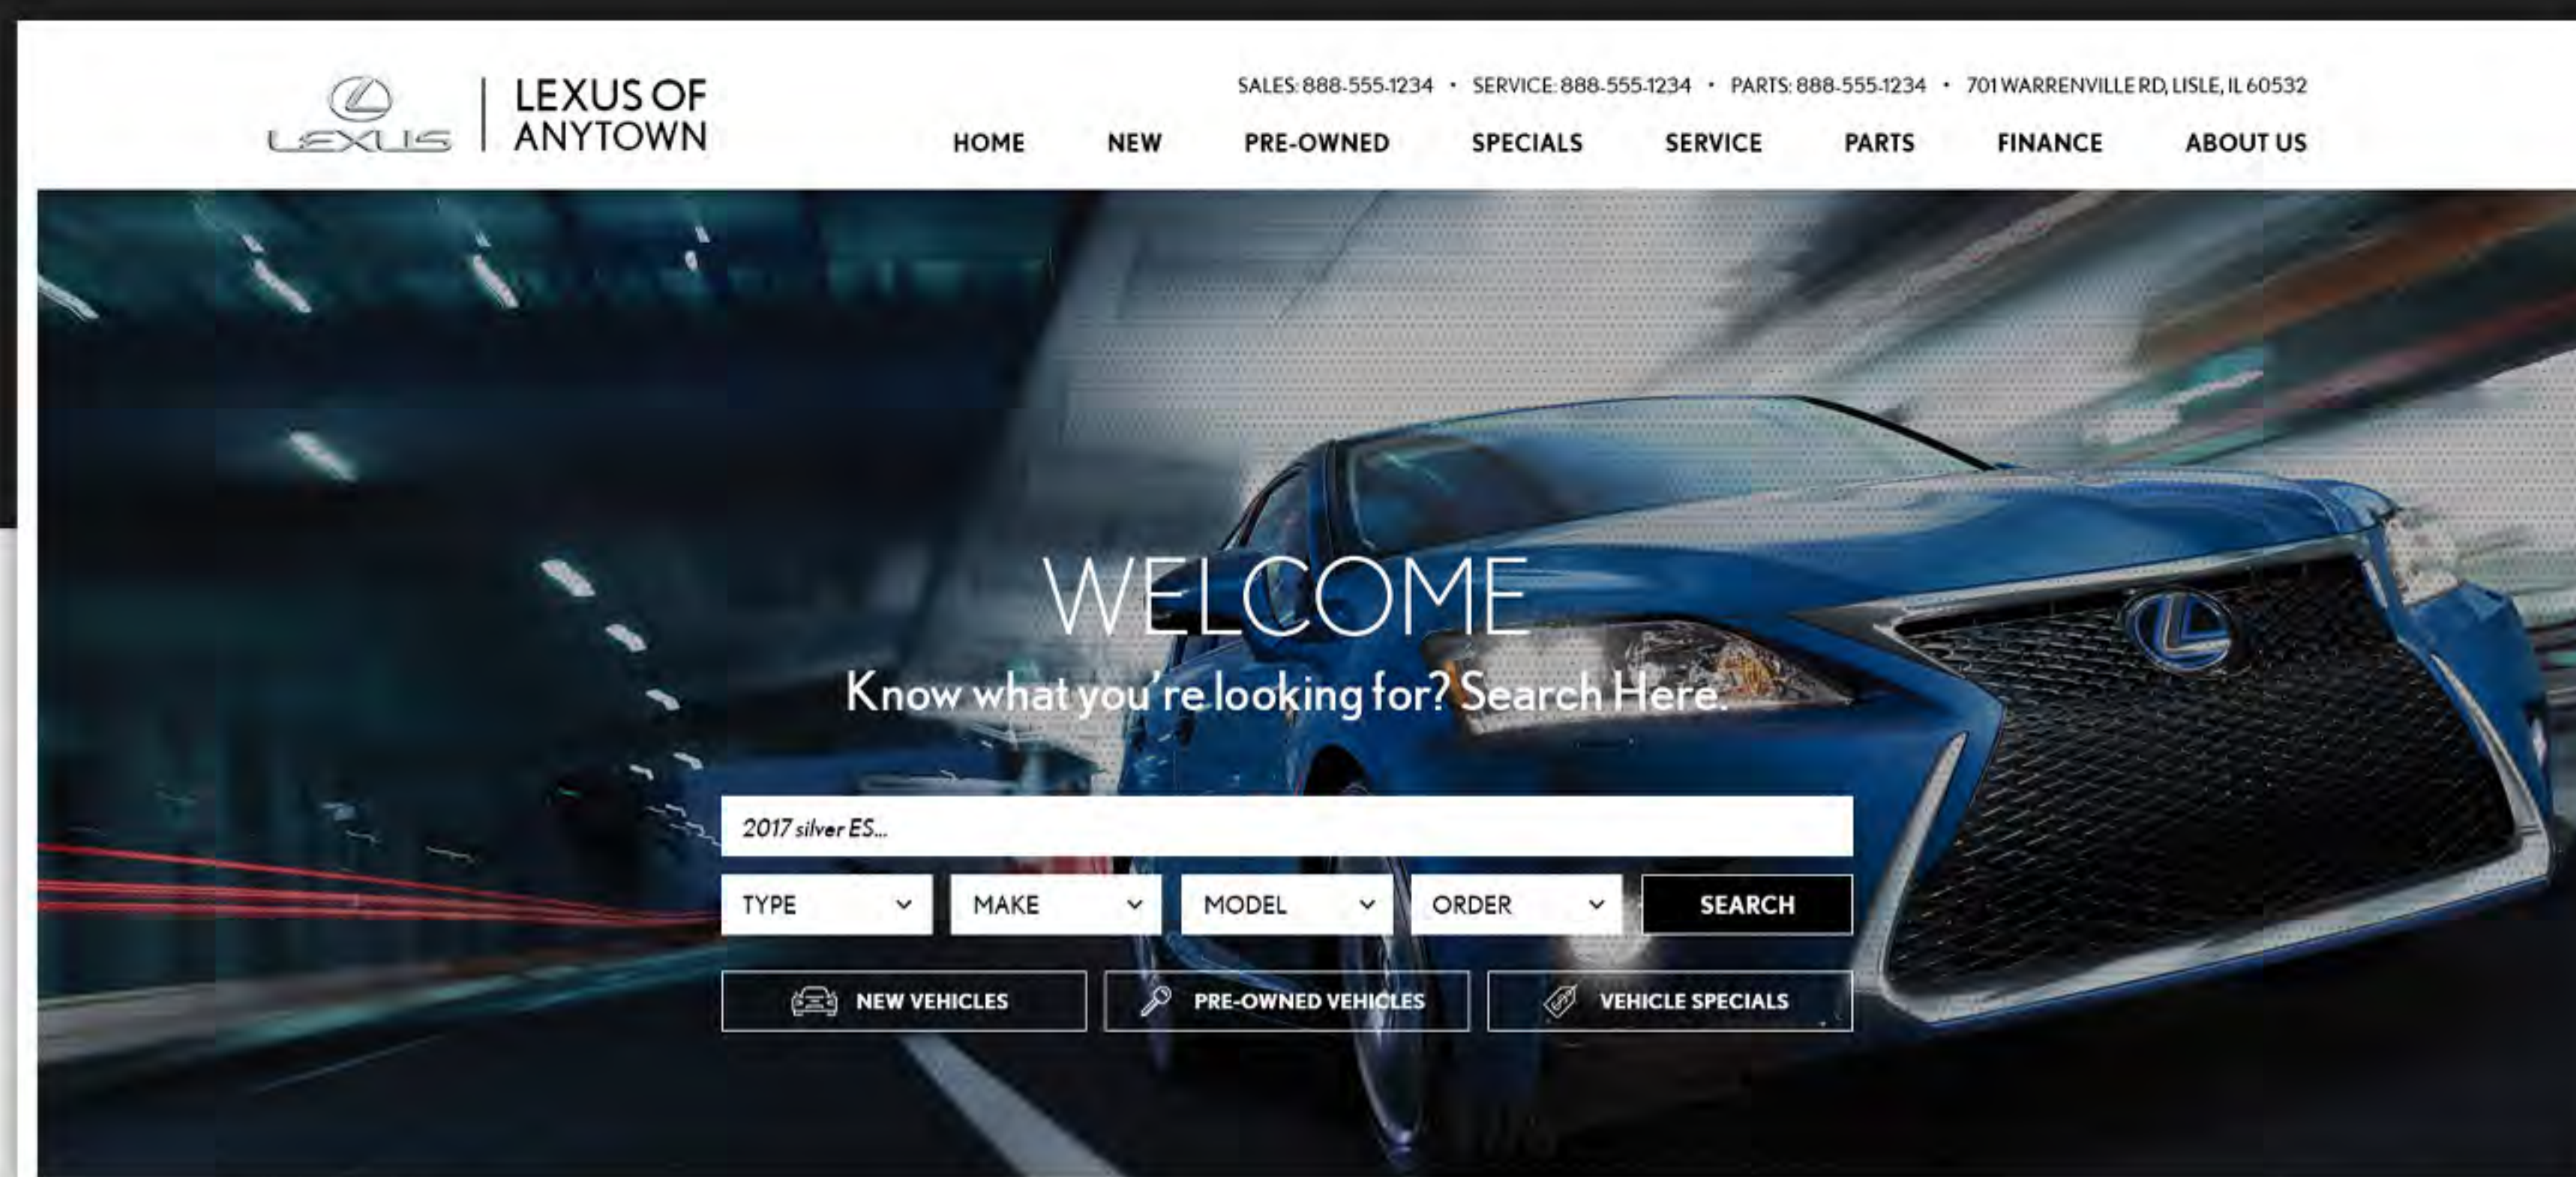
LEXUS

LEXUS OF ANYTOWN

SALES: 888-555-1234 • SERVICE: 888-555-1234 • PARTS: 888-555-1234 • 701 WARRENVILLE RD, LISLE, IL 60532

HOME NEW PRE-OWNED SPECIALS SERVICE PARTS FINANCE ABOUT US

WELCOME

Know what you're looking for? Search Here.

2017 silver ES...

TYPE MAKE MODEL ORDER SEARCH

NEW VEHICLES PRE-OWNED VEHICLES VEHICLE SPECIALS